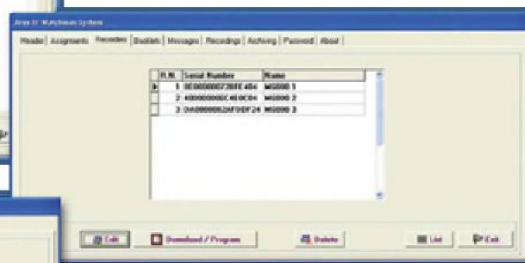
Area 51 Mutuhouse System

Header | Assignments | Recorders | Booklets | Messages | Recordings | Archiving | Password | About

| R.N. | Serial Number | Name |
|---|---|---|
| 1 | 0E000000728FE4B4 | MG000 1 |
| 2 | 4000000000C4E0C04 | MG000 2 |
| 3 | 0A000000DAF0DF24 | MG000 3 |

Edit | Download / Program | Delete | List | Exit